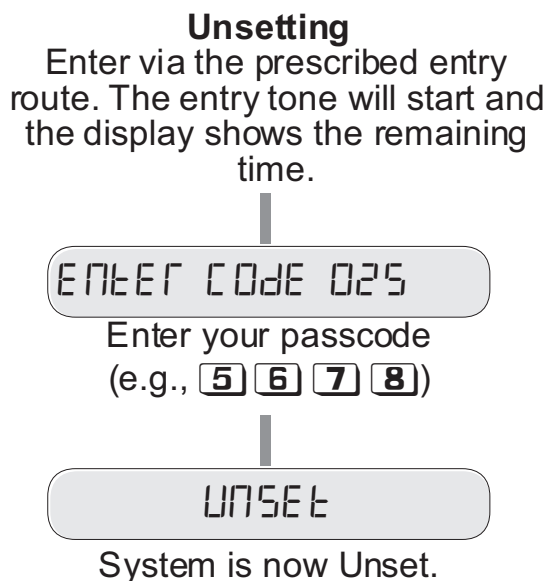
**Unsetting**

Enter via the prescribed entry route. The entry tone will start and the display shows the remaining time.

EnTEr COdE 025

Enter your passcode (e.g., 5 6 7 8)

UnSEt

System is now Unset.